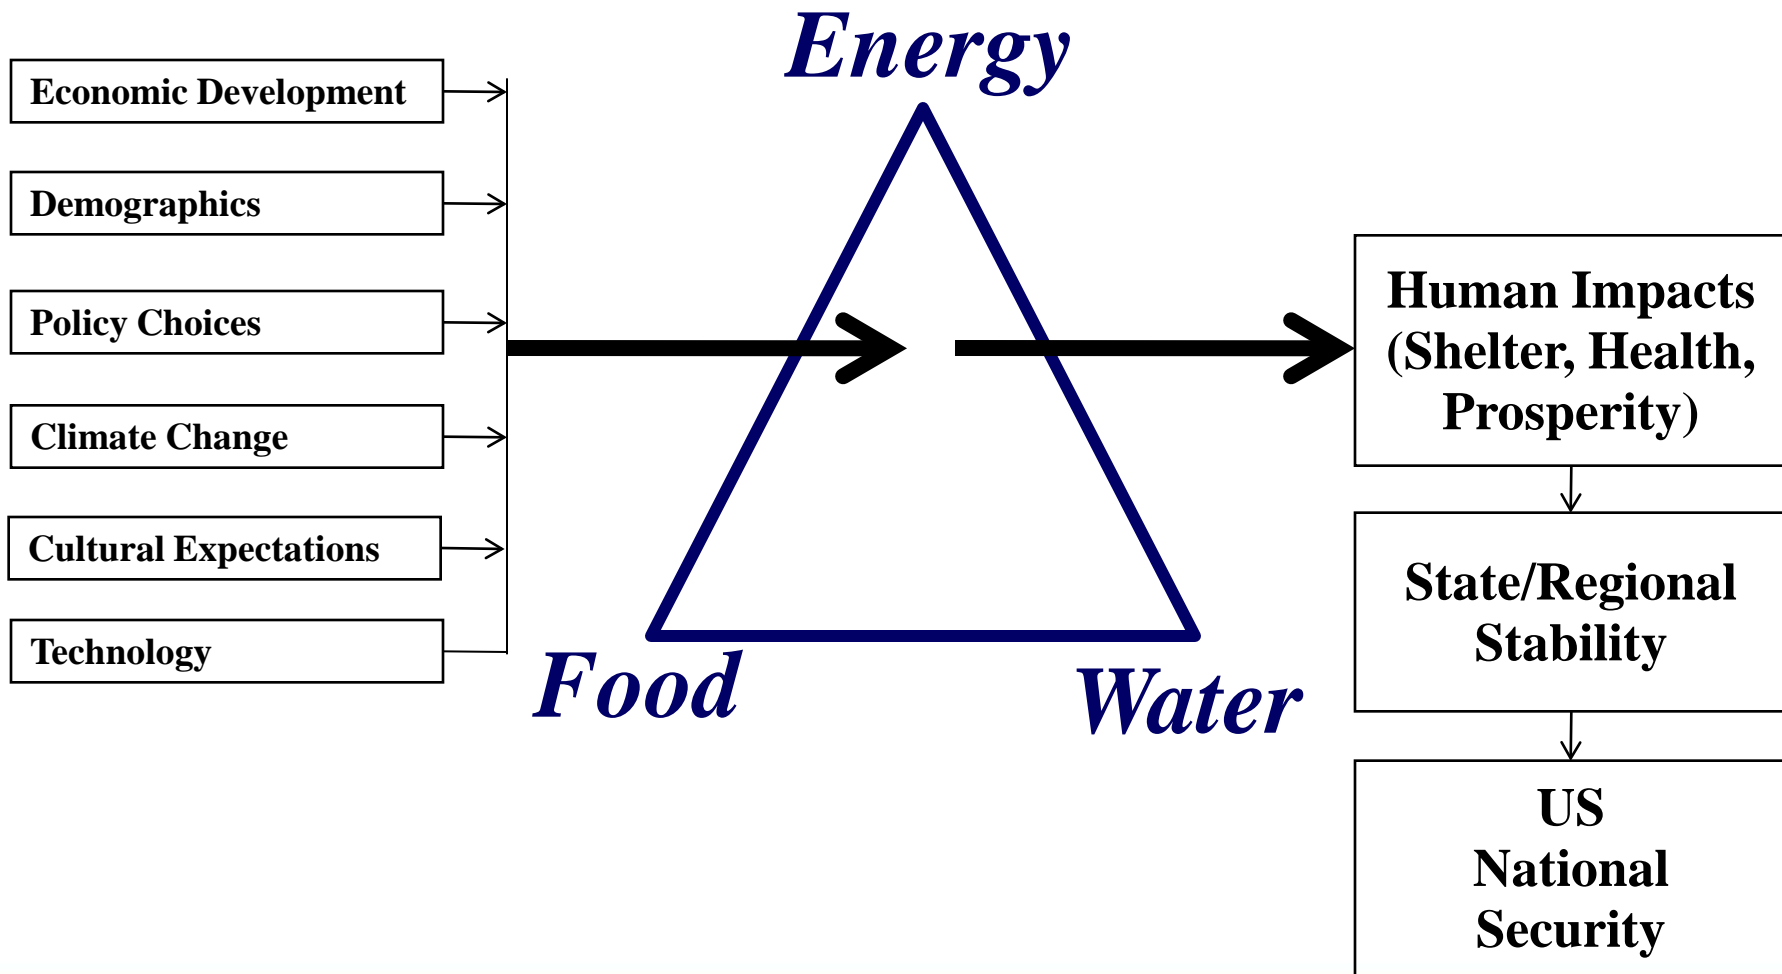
Economic Development

Demographics

Policy Choices

Climate Change

Cultural Expectations

Technology

Energy

Food

Water

Human Impacts (Shelter, Health, Prosperity)

State/Regional Stability

US National Security